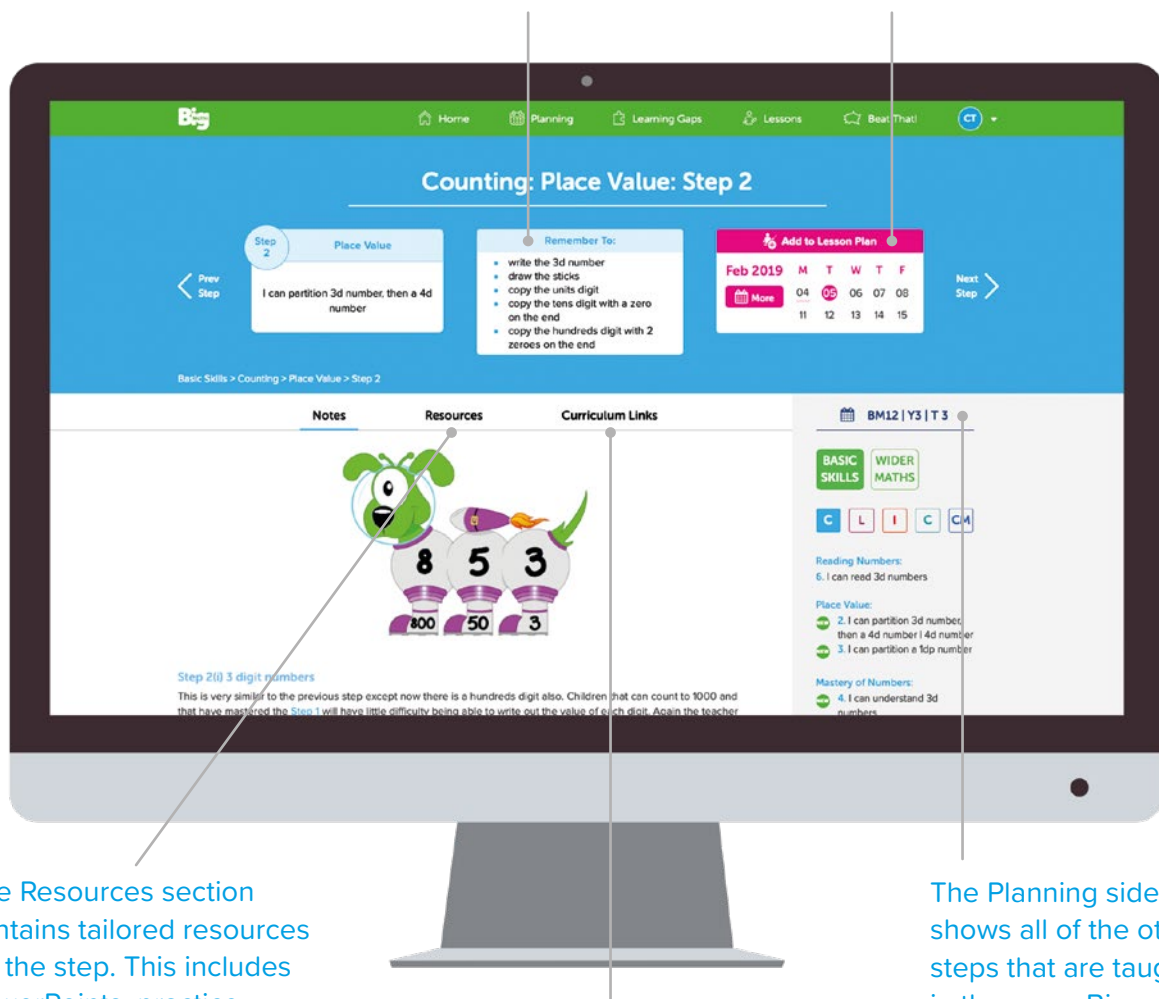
Big

Home Planning Learning Gaps Lessons Beat That! CT

Counting: Place Value: Step 2

Step 2 Place Value

I can partition 3d number, then a 4d number

Prev Step

Remember To:

- write the 3d number
- draw the sticks
- copy the units digit
- copy the tens digit with a zero on the end
- copy the hundreds digit with 2 zeroes on the end

Add to Lesson Plan

| Feb 2019 | M | T | W | T | F |
|---|---|---|---|---|---|
| More | 04 | 05 | 06 | 07 | 08 |
| | 11 | 12 | 13 | 14 | 15 |

Next Step

Basic Skills > Counting > Place Value > Step 2

Notes Resources Curriculum Links

8 5 3
800 50 3

Step 2(i) 3 digit numbers

This is very similar to the previous step except now there is a hundreds digit also. Children that can count to 1000 and that have mastered the Step 1 will have little difficulty being able to write out the value of each digit. Again the teacher

BM12 | Y3 | T 3

BASIC SKILLS WIDER MATHS

C L I C CM

Reading Numbers:
6. I can read 3d numbers

Place Value:
2. I can partition 3d number, then a 4d number | 4d number
3. I can partition a 1dp number

Mastery of Numbers:
4. I can understand 3d numbers

e Resources section ntains tailored resources the step. This includes

The Planning side shows all of the ot steps that are taug